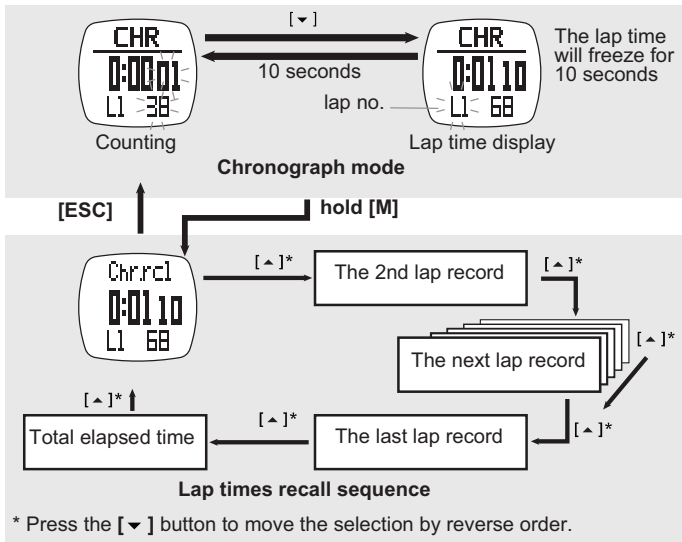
CHR
0:00 01
L1 38
Counting

[ ▾ ]

10 seconds

CHR
0:01 10
lap no.
L1 68
Lap time display

The lap time will freeze for 10 seconds

Chronograph mode

[ESC]

hold [M]

Chrrcl
0:01 10
L1 68

[ ▴ ]*
The 2nd lap record
[ ▴ ]*
The next lap record
[ ▴ ]*
[ ▴ ]*
The last lap record
[ ▴ ]*
Total elapsed time
[ ▴ ]*

Lap times recall sequence

* Press the [ ▾ ] button to move the selection by reverse order.